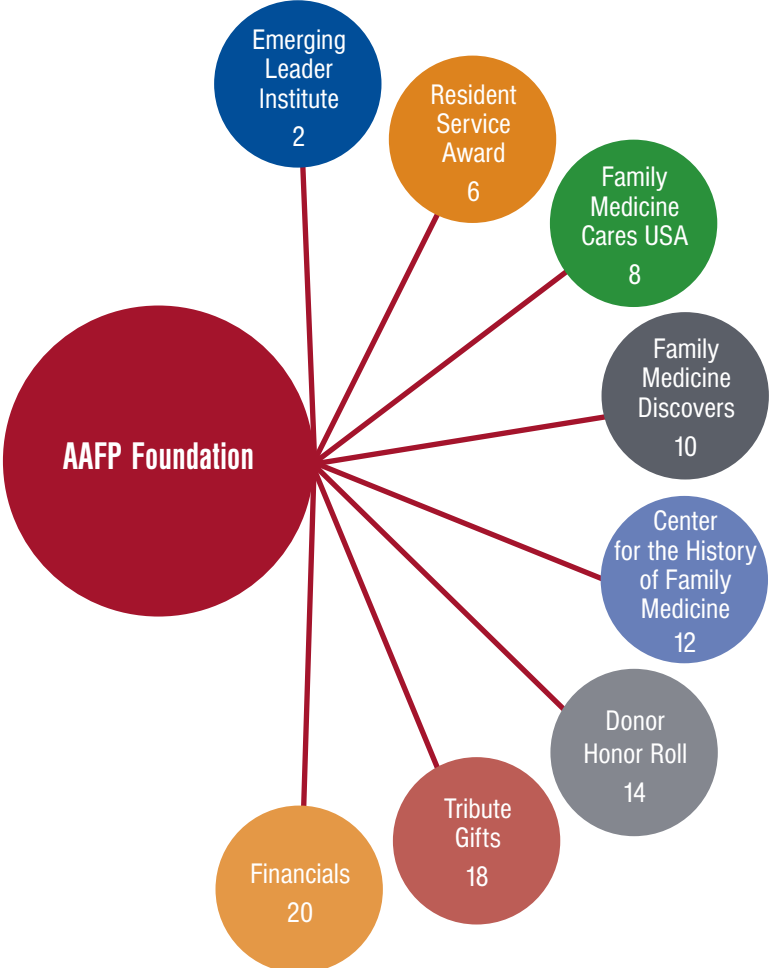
Emerging Leader Institute
2

Resident Service Award
6

Family Medicine Cares USA
8

AAFP Foundation

Family Medicine Discovers
10

Center for the History of Family Medicine
12

Donor Honor Roll
14

Tribute Gifts
18

Financials
20